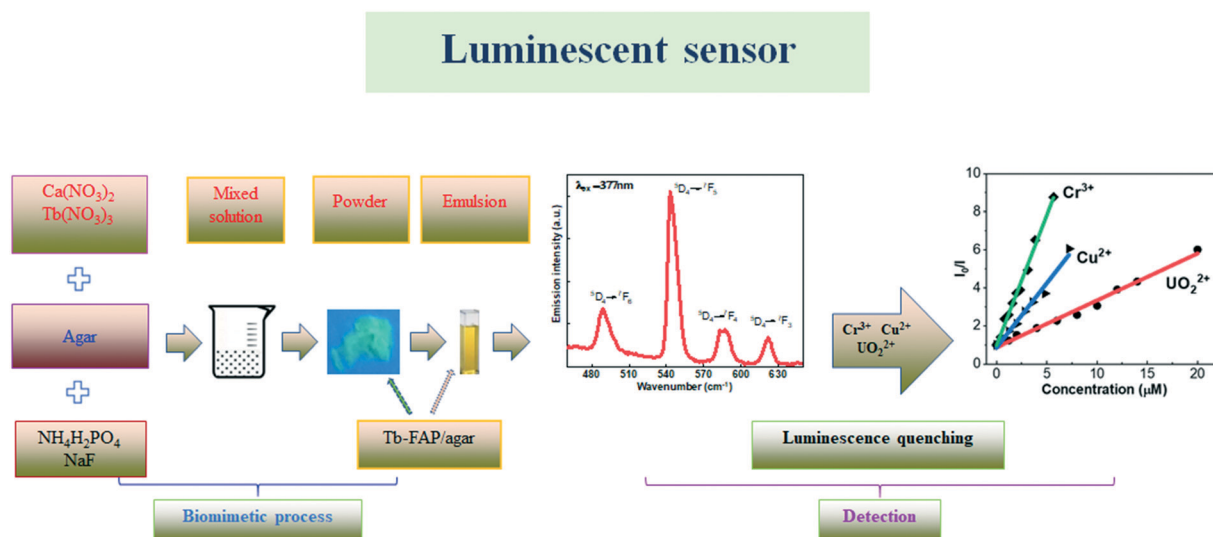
Luminescent sensor

$Ca(NO_3)_2$
$Tb(NO_3)_3$

Mixed solution

Powder

Emulsion

Agar

$NH_4H_2PO_4$
NaF

Tb-FAP/agar

Biomimetic process

$\lambda_{ex}$=377nm

$^5D_4 \rightarrow ^7F_5$

$^5D_4 \rightarrow ^7F_6$

$^5D_4 \rightarrow ^7F_4$

$^5D_4 \rightarrow ^7F_3$

Emission intensity (a.u.)

480 510 540 570 600 630

Wavenumber (cm$^{-1}$)

$Cr^{3+}$ $Cu^{2+}$
$UO_2^{2+}$

Luminescence quenching

Detection

10
8
6
4
2
0

$I_0/I$

$Cr^{3+}$

$Cu^{2+}$

$UO_2^{2+}$

0 5 10 15 20

Concentration (μM)